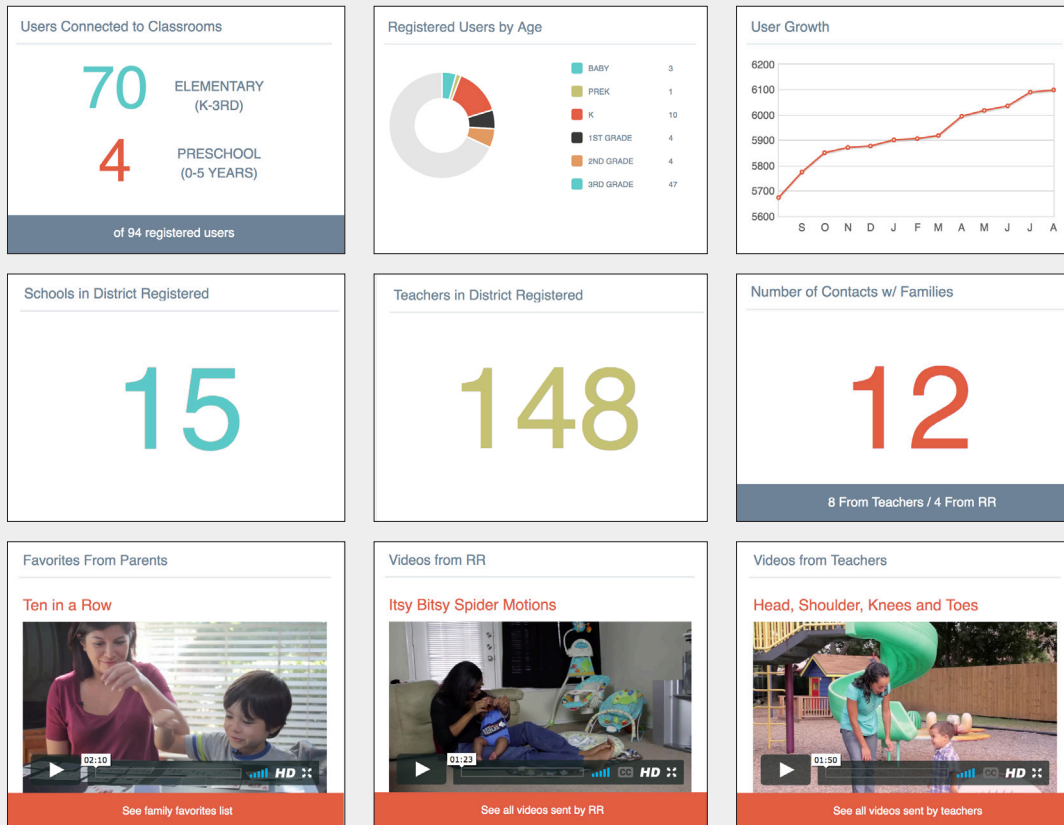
Users Connected to Classrooms

70 ELEMENTARY (K-3RD)

4 PRESCHOOL (0-5 YEARS)

of 94 registered users

Registered Users by Age

| | |
|---|---|
| BABY | 3 |
| PREK | 1 |
| K | 10 |
| 1ST GRADE | 4 |
| 2ND GRADE | 4 |
| 3RD GRADE | 47 |

User Growth

6200
6100
6000
5900
5800
5700
5600

S O N D J F M A M J J A

Schools in District Registered

15

Teachers in District Registered

148

Number of Contacts w/ Families

12

8 From Teachers / 4 From RR

Favorites From Parents

Ten in a Row

02:10 HD

See family favorites list

Videos from RR

Itsy Bitsy Spider Motions

01:23 CC HD

See all videos sent by RR

Videos from Teachers

Head, Shoulder, Knees and Toes

01:50 CC HD

See all videos sent by teachers